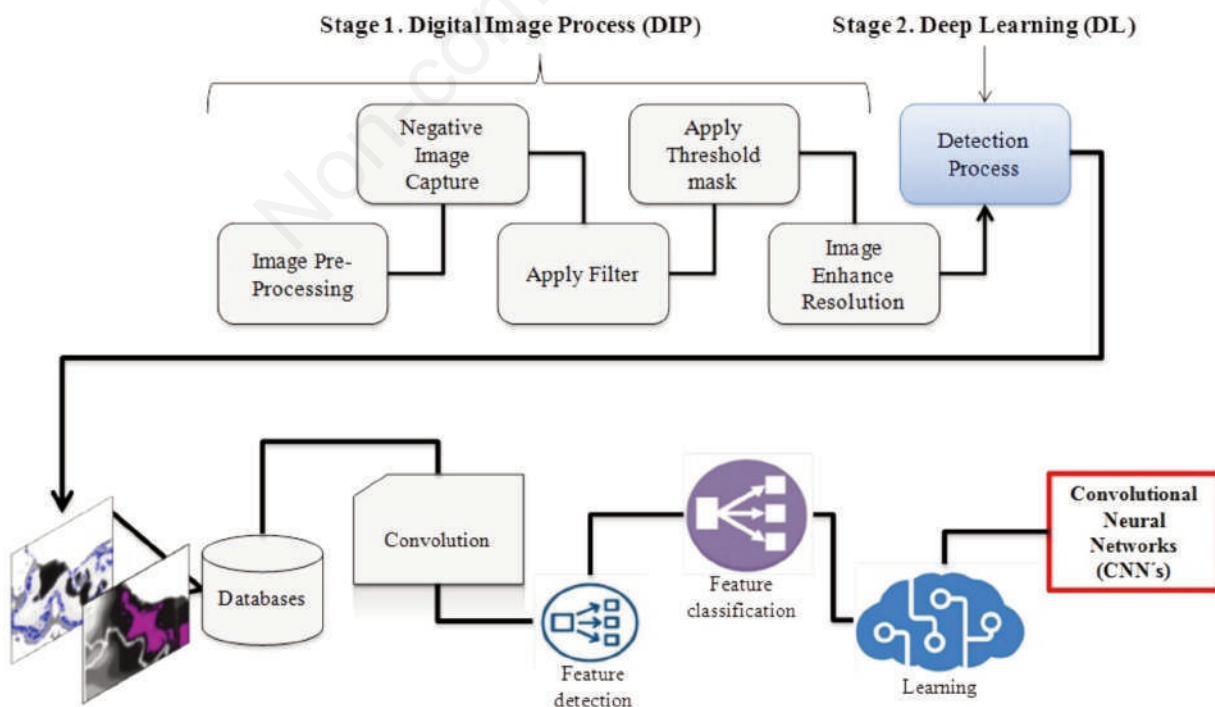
Stage 1. Digital Image Process (DIP)

Stage 2. Deep Learning (DL)

Negative Image Capture

Apply Threshold mask

Detection Process

Image Pre-Processing

Apply Filter

Image Enhance Resolution

Convolution

Databases

Feature classification

Convolutional Neural Networks (CNN´s)

Feature detection

Learning